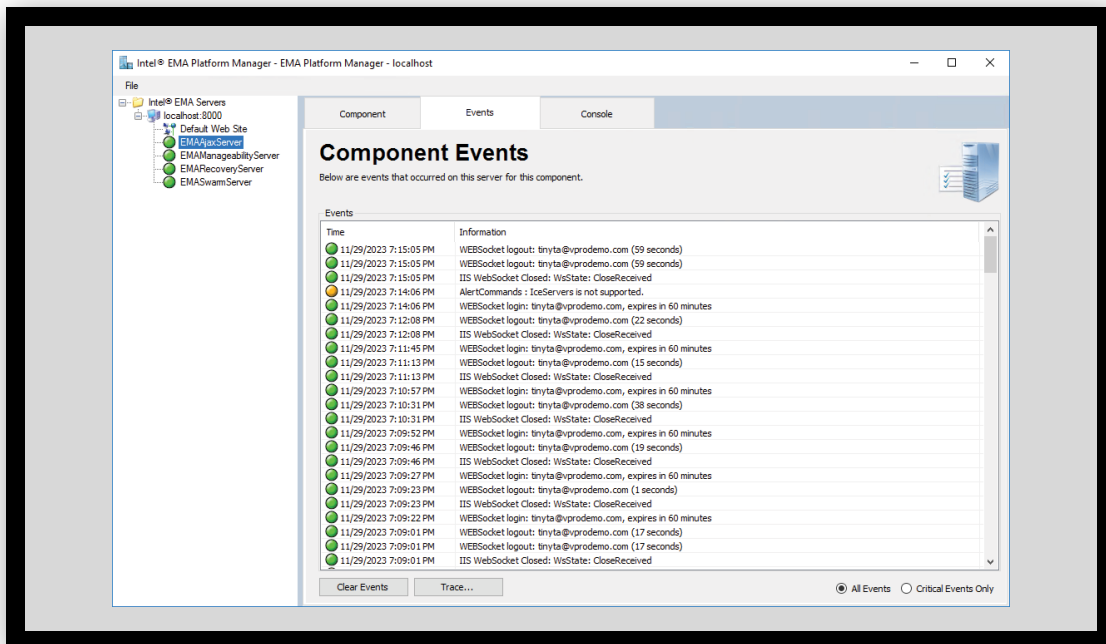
Intel® EMA Platform Manager - EMA Platform Manager - localhost

File

Intel® EMA Servers
localhost:8000
Default Web Site
EMAAjaxServer
EMAManageabilityServer
EMARecoveryServer
EMASwarmServer

Component | Events | Console

Component Events

Below are events that occurred on this server for this component.

Events

| Time | Information |
|---|---|
| 11/29/2023 7:15:05 PM | WEBSocket logout: tinyta@vprodemo.com (59 seconds) |
| 11/29/2023 7:15:05 PM | WEBSocket logout: tinyta@vprodemo.com (59 seconds) |
| 11/29/2023 7:15:05 PM | IIS WebSocket Closed: WsState: CloseReceived |
| 11/29/2023 7:14:06 PM | AlertCommands : IceServers is not supported. |
| 11/29/2023 7:14:06 PM | WEBSocket login: tinyta@vprodemo.com, expires in 60 minutes |
| 11/29/2023 7:12:08 PM | WEBSocket logout: tinyta@vprodemo.com (22 seconds) |
| 11/29/2023 7:12:08 PM | IIS WebSocket Closed: WsState: CloseReceived |
| 11/29/2023 7:11:45 PM | WEBSocket login: tinyta@vprodemo.com, expires in 60 minutes |
| 11/29/2023 7:11:13 PM | WEBSocket logout: tinyta@vprodemo.com (15 seconds) |
| 11/29/2023 7:11:13 PM | IIS WebSocket Closed: WsState: CloseReceived |
| 11/29/2023 7:10:57 PM | WEBSocket login: tinyta@vprodemo.com, expires in 60 minutes |
| 11/29/2023 7:10:31 PM | WEBSocket logout: tinyta@vprodemo.com (38 seconds) |
| 11/29/2023 7:10:31 PM | IIS WebSocket Closed: WsState: CloseReceived |
| 11/29/2023 7:09:52 PM | WEBSocket login: tinyta@vprodemo.com, expires in 60 minutes |
| 11/29/2023 7:09:46 PM | WEBSocket logout: tinyta@vprodemo.com (19 seconds) |
| 11/29/2023 7:09:46 PM | IIS WebSocket Closed: WsState: CloseReceived |
| 11/29/2023 7:09:27 PM | WEBSocket login: tinyta@vprodemo.com, expires in 60 minutes |
| 11/29/2023 7:09:23 PM | WEBSocket logout: tinyta@vprodemo.com (1 seconds) |
| 11/29/2023 7:09:23 PM | IIS WebSocket Closed: WsState: CloseReceived |
| 11/29/2023 7:09:22 PM | WEBSocket login: tinyta@vprodemo.com, expires in 60 minutes |
| 11/29/2023 7:09:01 PM | WEBSocket logout: tinyta@vprodemo.com (17 seconds) |
| 11/29/2023 7:09:01 PM | WEBSocket logout: tinyta@vprodemo.com (17 seconds) |
| 11/29/2023 7:09:01 PM | IIS WebSocket Closed: WsState: CloseReceived |

Clear Events | Trace...

All Events | Critical Events Only